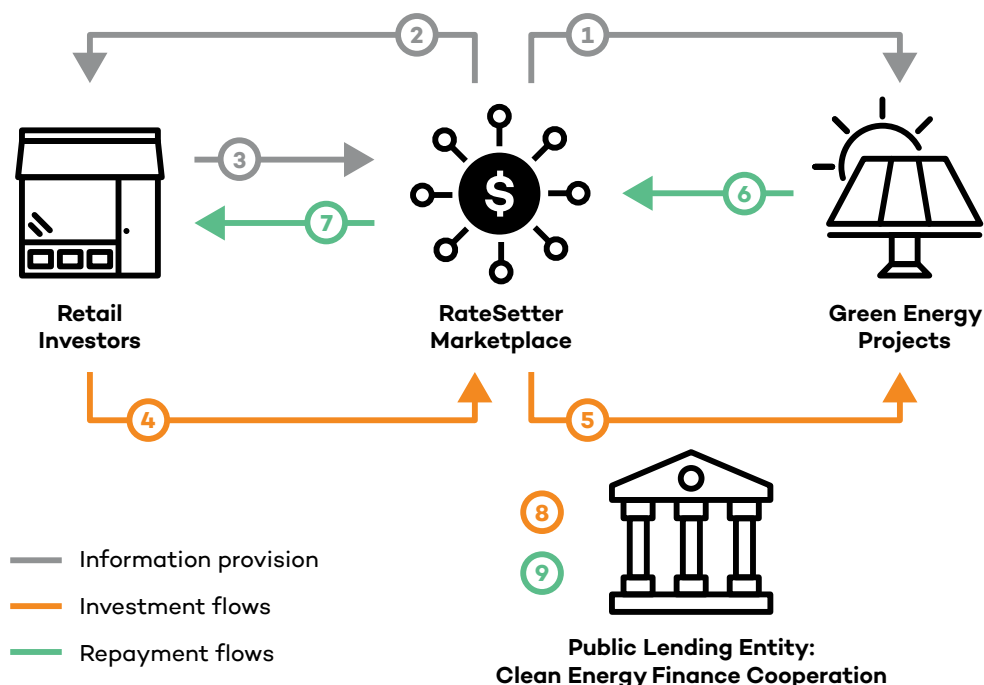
2

1

3

$

6

7

Retail Investors

RateSetter Marketplace

Green Energy Projects

4

5

8

9

Information provision

Investment flows

Repayment flows

Public Lending Entity: Clean Energy Finance Cooperation